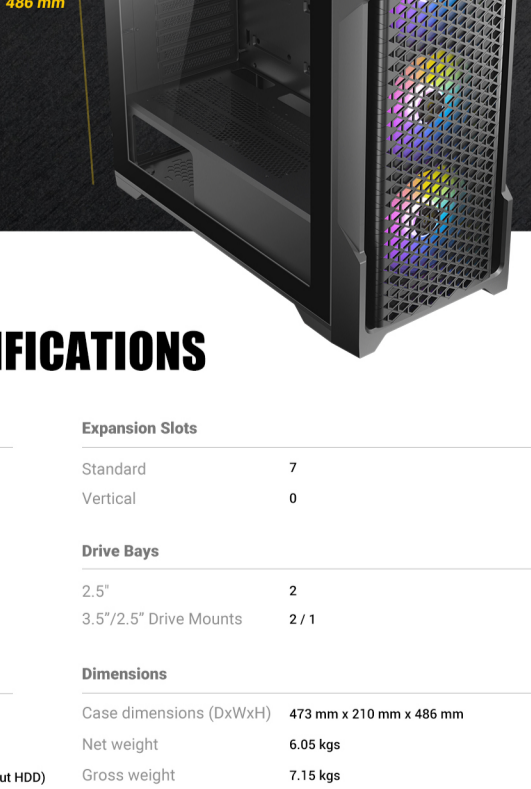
486 mm

IFICATIONS

Expansion Slots

| Standard | 7 |
|---|---|
| Vertical | 0 |

Drive Bays

| 2.5" | 2 |
|---|---|
| 3.5"/2.5" Drive Mounts | 2 / 1 |

Dimensions

| Case dimensions (DxWxH) | 473 mm x 210 mm x 486 mm |
|---|---|
| Net weight | 6.05 kgs |
| Gross weight | 7.15 kgs |

ut HDD)